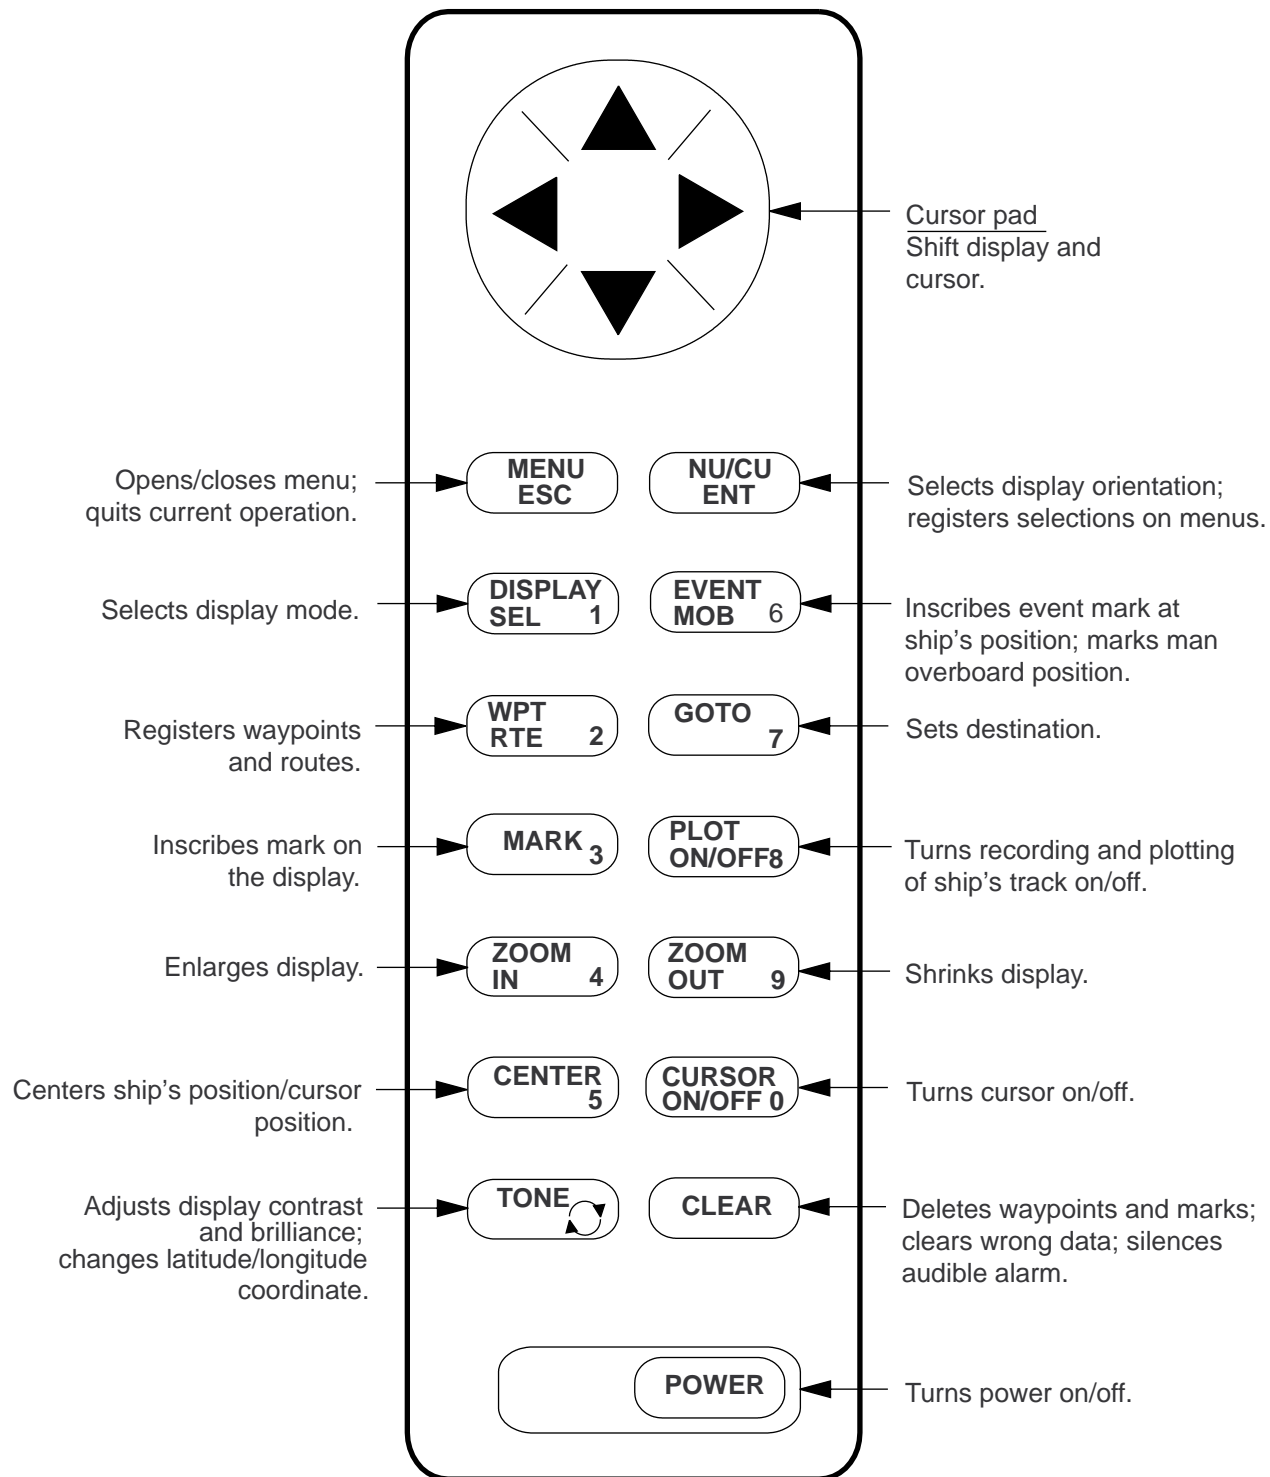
Cursor pad
Shift display and cursor.

Opens/closes menu; quits current operation.

MENU ESC

NU/CU ENT

Selects display orientation; registers selections on menus.

Selects display mode.

DISPLAY SEL 1

EVENT MOB 6

Inscribes event mark at ship's position; marks man overboard position.

Registers waypoints and routes.

WPT RTE 2

GOTO 7

Sets destination.

Inscribes mark on the display.

MARK 3

PLOT ON/OFF8

Turns recording and plotting of ship's track on/off.

Enlarges display.

ZOOM IN 4

ZOOM OUT 9

Shrinks display.

Centers ship's position/cursor position.

CENTER 5

CURSOR ON/OFF 0

Turns cursor on/off.

Adjusts display contrast and brilliance; changes latitude/longitude coordinate.

TONE

CLEAR

Deletes waypoints and marks; clears wrong data; silences audible alarm.

POWER

Turns power on/off.